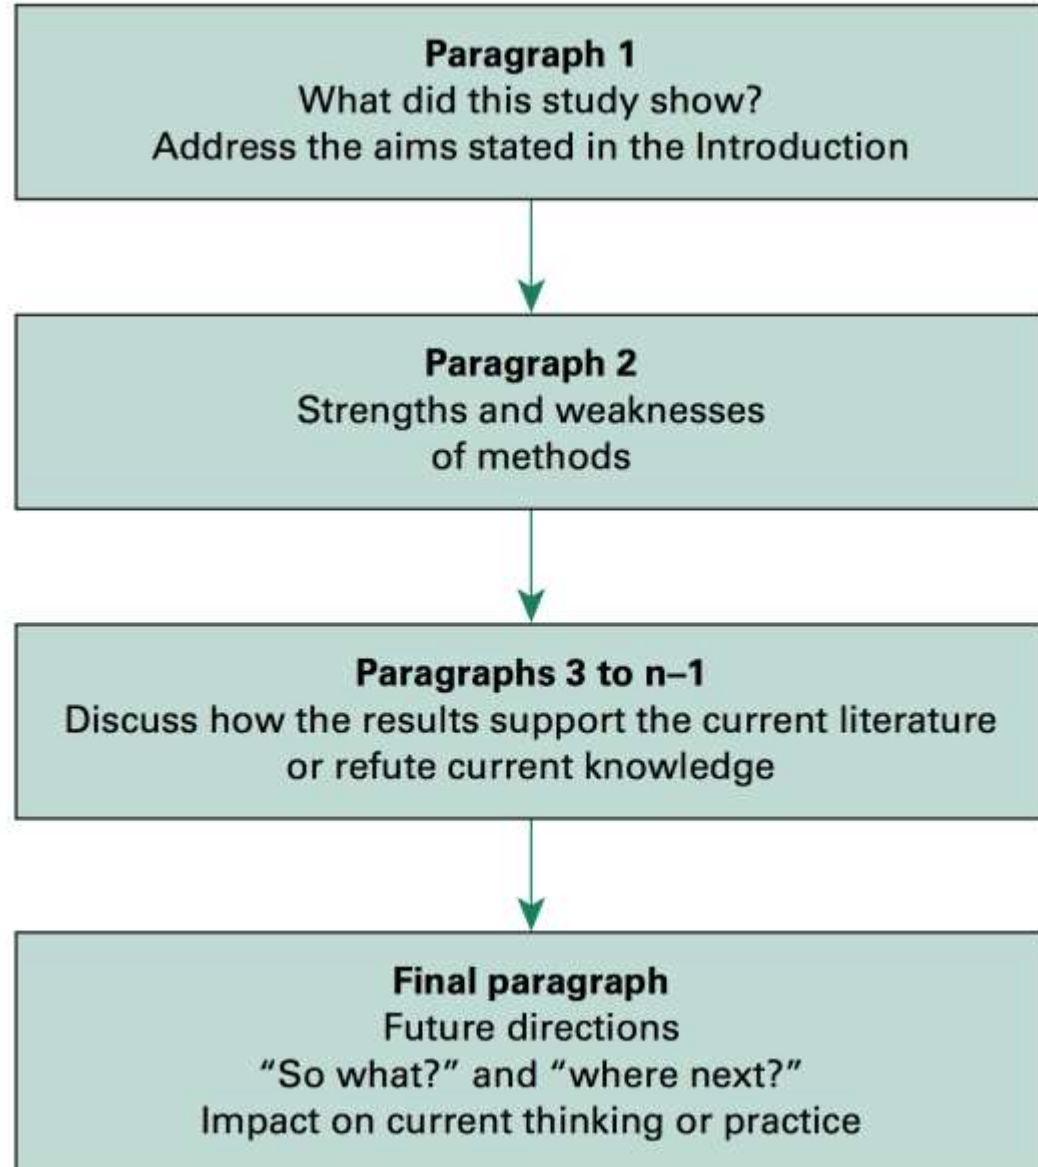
Paragraph 1
What did this study show?
Address the aims stated in the Introduction

Paragraph 2
Strengths and weaknesses of methods

Paragraphs 3 to n–1
Discuss how the results support the current literature or refute current knowledge

Final paragraph
Future directions
"So what?" and "where next?"
Impact on current thinking or practice